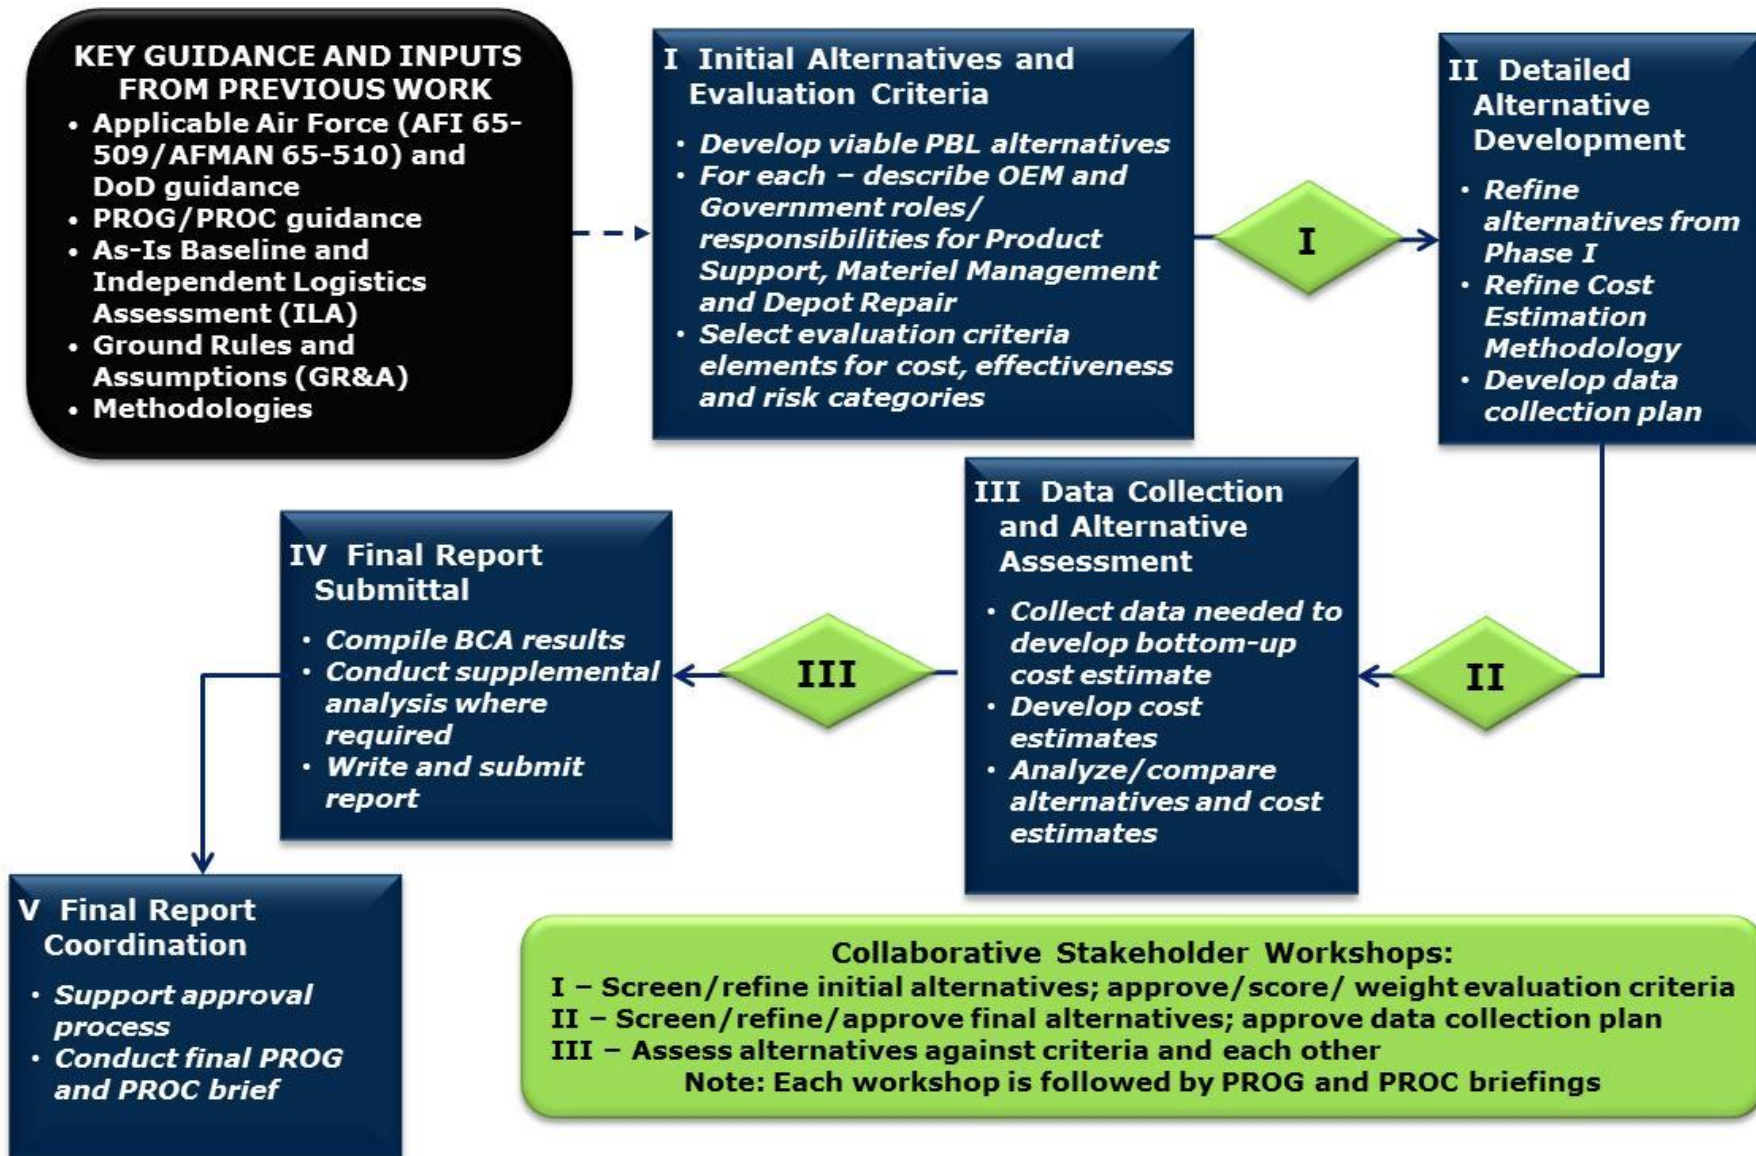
KEY GUIDANCE AND INPUTS FROM PREVIOUS WORK
• Applicable Air Force (AFI 65-509/AFMAN 65-510) and DoD guidance
• PROG/PROC guidance
• As-Is Baseline and Independent Logistics Assessment (ILA)
• Ground Rules and Assumptions (GR&A)
• Methodologies

I Initial Alternatives and Evaluation Criteria
• Develop viable PBL alternatives
• For each – describe OEM and Government roles/ responsibilities for Product Support, Materiel Management and Depot Repair
• Select evaluation criteria elements for cost, effectiveness and risk categories

I

II Detailed Alternative Development
• Refine alternatives from Phase I
• Refine Cost Estimation Methodology
• Develop data collection plan

II

III Data Collection and Alternative Assessment
• Collect data needed to develop bottom-up cost estimate
• Develop cost estimates
• Analyze/compare alternatives and cost estimates

III

IV Final Report Submittal
• Compile BCA results
• Conduct supplemental analysis where required
• Write and submit report

V Final Report Coordination
• Support approval process
• Conduct final PROG and PROC brief

Collaborative Stakeholder Workshops:
I – Screen/refine initial alternatives; approve/score/ weight evaluation criteria
II – Screen/refine/approve final alternatives; approve data collection plan
III – Assess alternatives against criteria and each other
Note: Each workshop is followed by PROG and PROC briefings